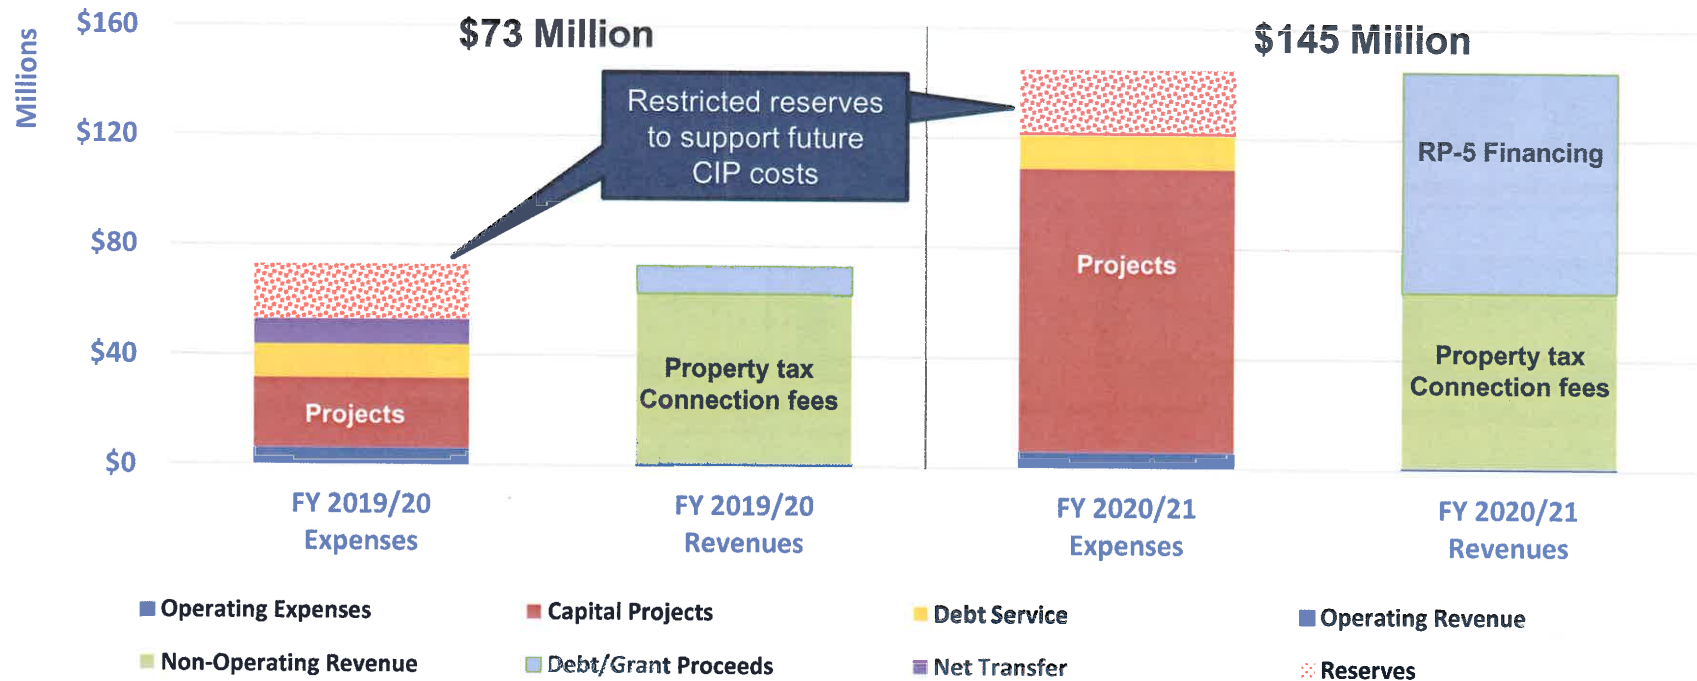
Millions

$160

$120

$80

$40

$0

$73 Million

$145 Million

Restricted reserves to support future CIP costs

Projects

Property tax Connection fees

Projects

RP-5 Financing

Property tax Connection fees

FY 2019/20 Expenses

FY 2019/20 Revenues

FY 2020/21 Expenses

FY 2020/21 Revenues

Operating Expenses

Capital Projects

Debt Service

Operating Revenue

Non-Operating Revenue

Debt/Grant Proceeds

Net Transfer

Reserves